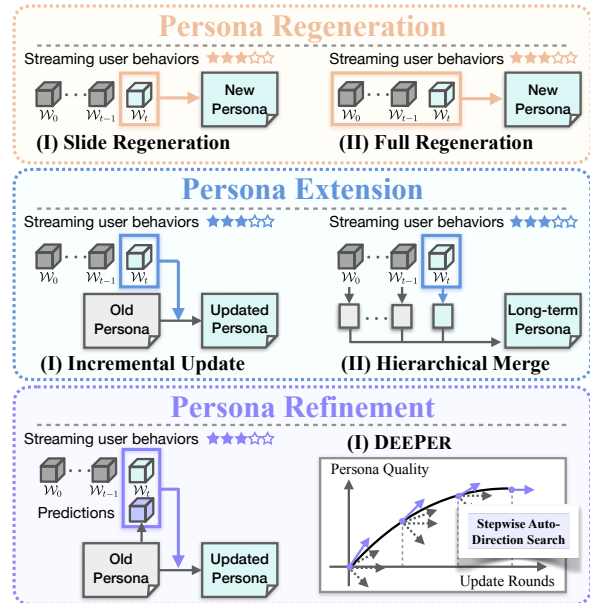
Persona Regeneration

Streaming user behaviors ★★★☆☆

$\mathcal{W}_0$ ... $\mathcal{W}_{t-1}$ $\mathcal{W}_t$

New Persona

(I) Slide Regeneration

Streaming user behaviors ★★★☆☆

$\mathcal{W}_0$ ... $\mathcal{W}_{t-1}$ $\mathcal{W}_t$

New Persona

(II) Full Regeneration

Persona Extension

Streaming user behaviors ★★★☆☆

$\mathcal{W}_0$ ... $\mathcal{W}_{t-1}$ $\mathcal{W}_t$

Old Persona

Updated Persona

(I) Incremental Update

Streaming user behaviors ★★★☆☆

$\mathcal{W}_0$ ... $\mathcal{W}_{t-1}$ $\mathcal{W}_t$

Long-term Persona

(II) Hierarchical Merge

Persona Refinement

Streaming user behaviors ★★★☆☆

$\mathcal{W}_0$ ... $\mathcal{W}_{t-1}$ $\mathcal{W}_t$

Predictions

Old Persona

Updated Persona

(I) DEEPER

Persona Quality

Stepwise Auto-Direction Search

Update Rounds